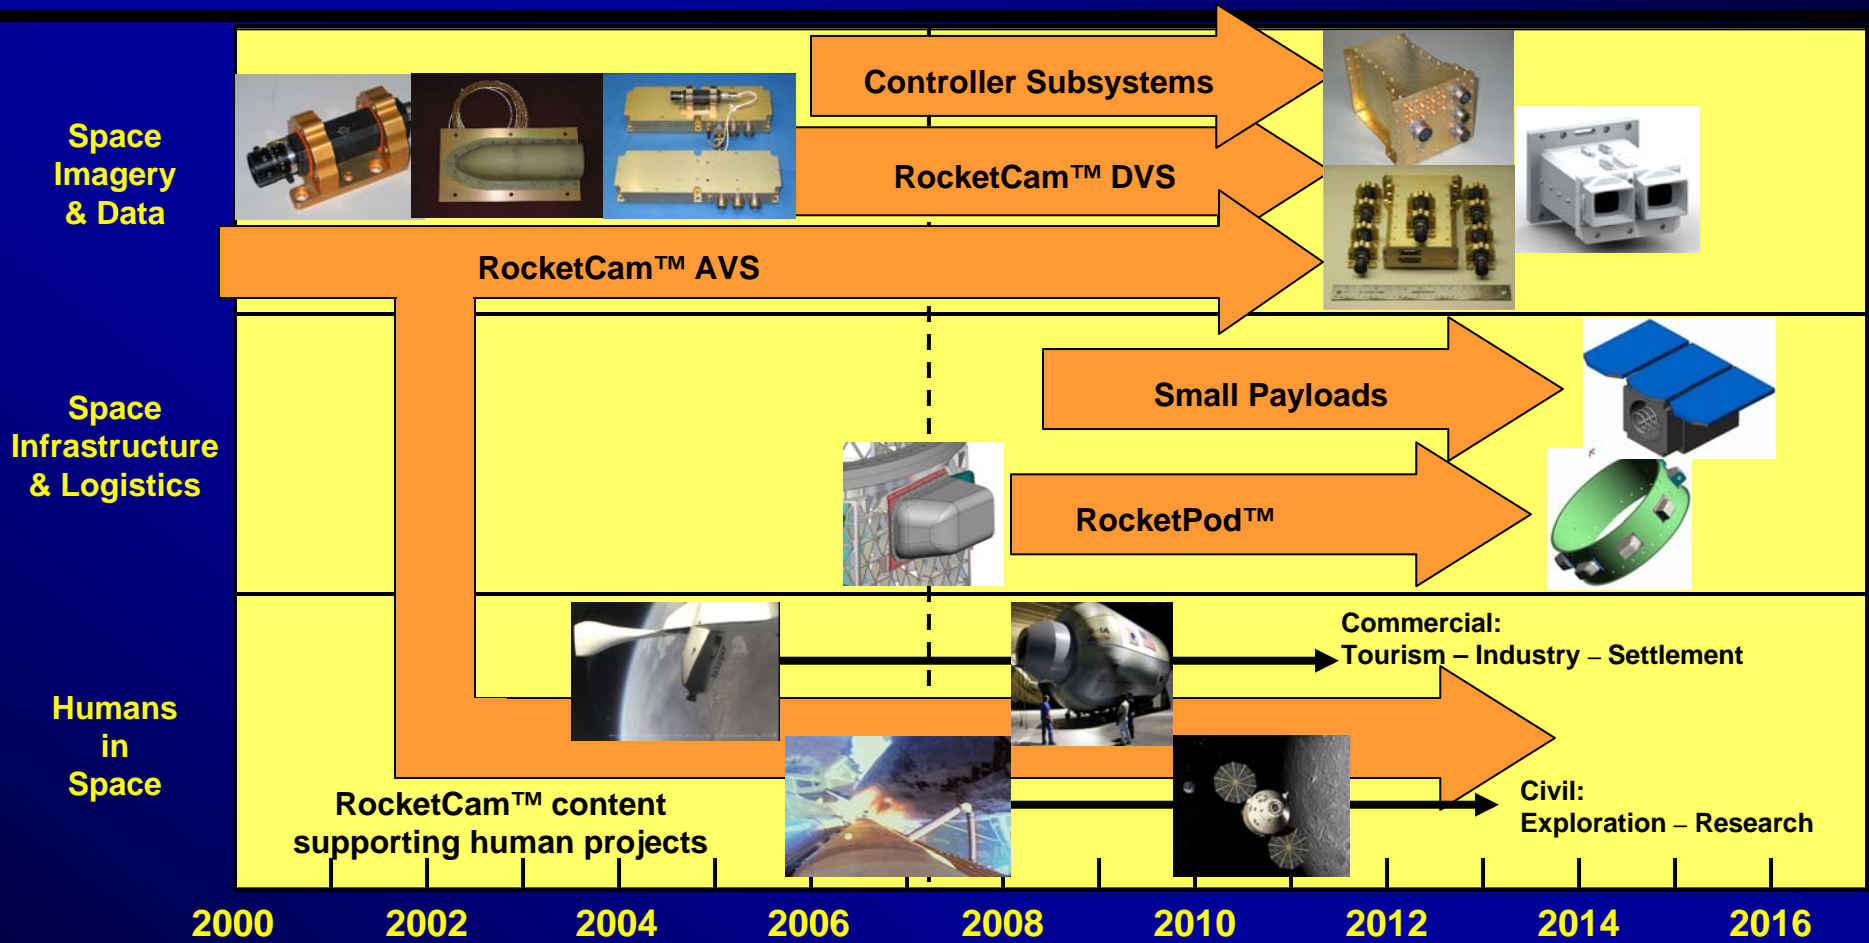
Space Imagery & Data

Controller Subsystems

RocketCam™ DVS

RocketCam™ AVS

Space Infrastructure & Logistics

Small Payloads

RocketPod™

Humans in Space

Commercial:
Tourism – Industry – Settlement

Civil:
Exploration – Research

RocketCam™ content supporting human projects

2000 2002 2004 2006 2008 2010 2012 2014 2016